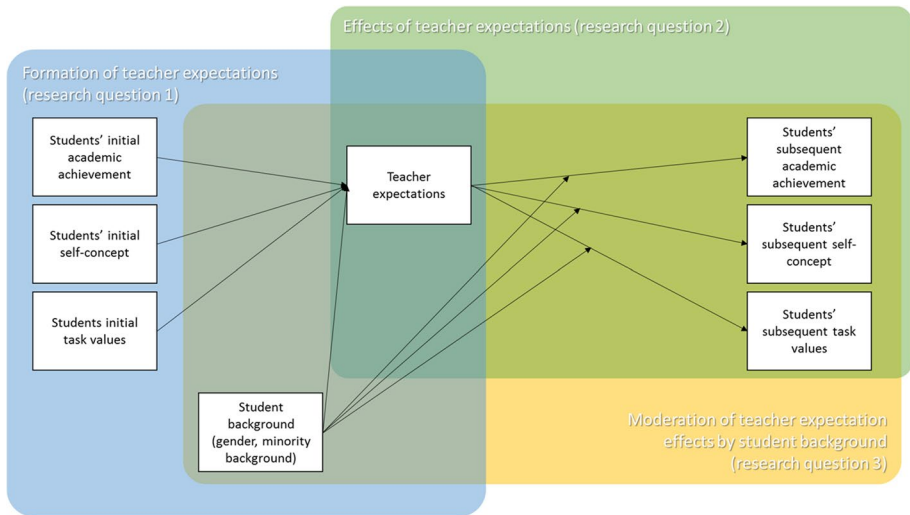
Effects of teacher expectations (research question 2)

Formation of teacher expectations (research question 1)

Students' initial academic achievement

Students' initial self-concept

Students initial task values

Teacher expectations

Students' subsequent academic achievement

Students' subsequent self-concept

Students' subsequent task values

Student background (gender, minority background)

Moderation of teacher expectation effects by student background (research question 3)